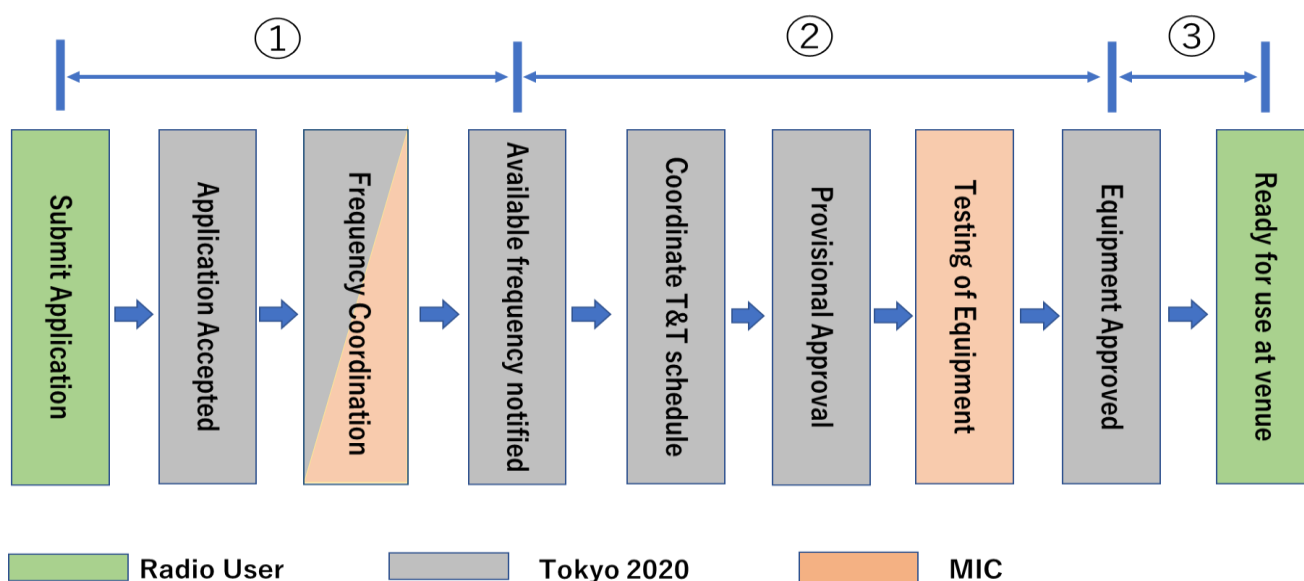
①

②

③

Submit Application

Application Accepted

Frequency Coordination

Available frequency notified

Coordinate T&T schedule

Provisional Approval

Testing of Equipment

Equipment Approved

Ready for use at venue

Radio User

Tokyo 2020

MIC